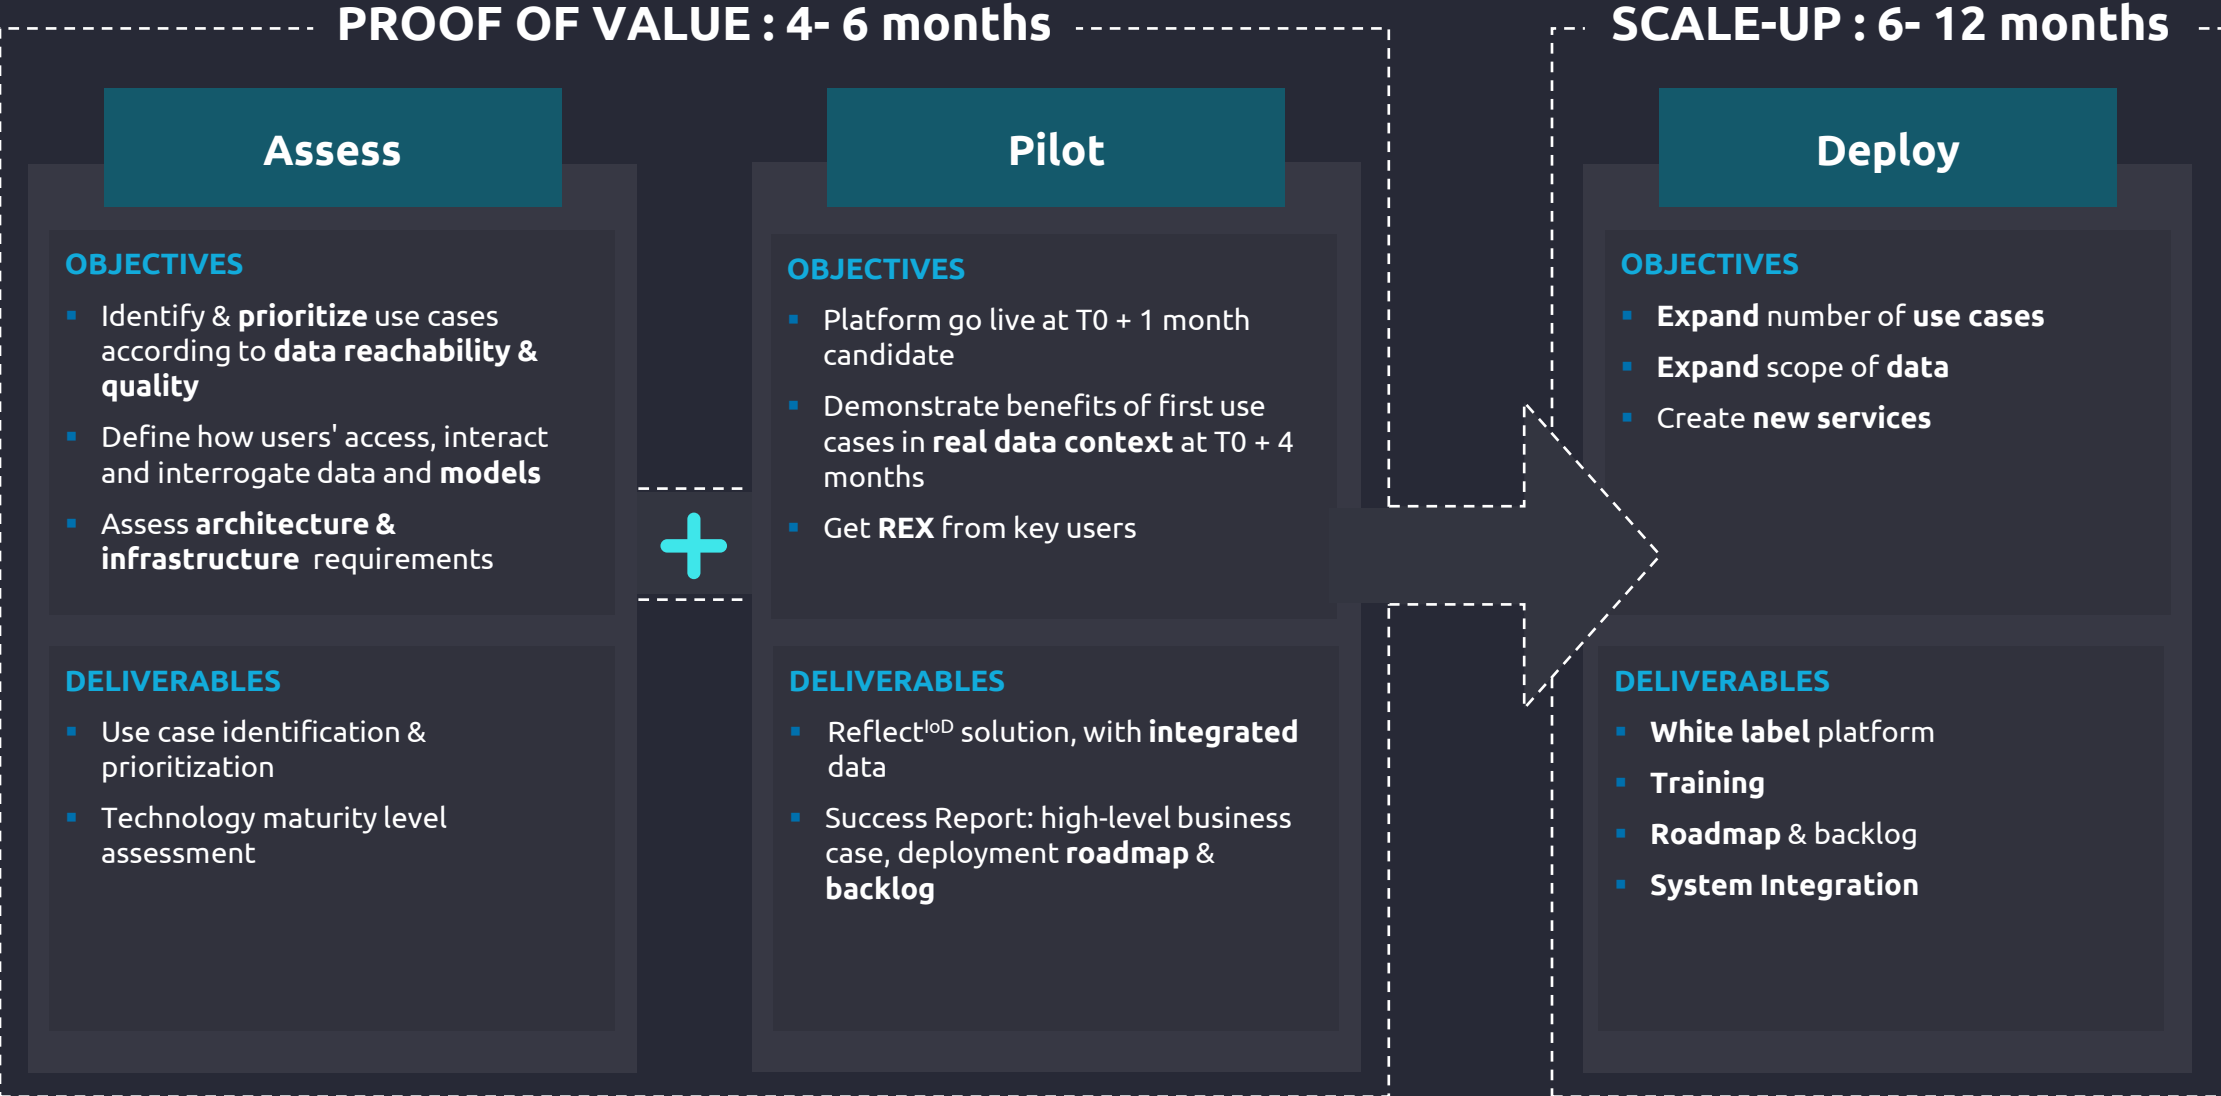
PROOF OF VALUE : 4- 6 months

Assess

OBJECTIVES

- Identify & prioritize use cases according to data reachability & quality
- Define how users' access, interact and interrogate data and models
- Assess architecture & infrastructure requirements

DELIVERABLES

- Use case identification & prioritization
- Technology maturity level assessment

+

Pilot

OBJECTIVES

- Platform go live at T0 + 1 month candidate
- Demonstrate benefits of first use cases in real data context at T0 + 4 months
- Get REX from key users

DELIVERABLES

- Reflect$^{IoD}$ solution, with integrated data
- Success Report: high-level business case, deployment roadmap & backlog

SCALE-UP : 6- 12 months

Deploy

OBJECTIVES

- Expand number of use cases
- Expand scope of data
- Create new services

DELIVERABLES

- White label platform
- Training
- Roadmap & backlog
- System Integration